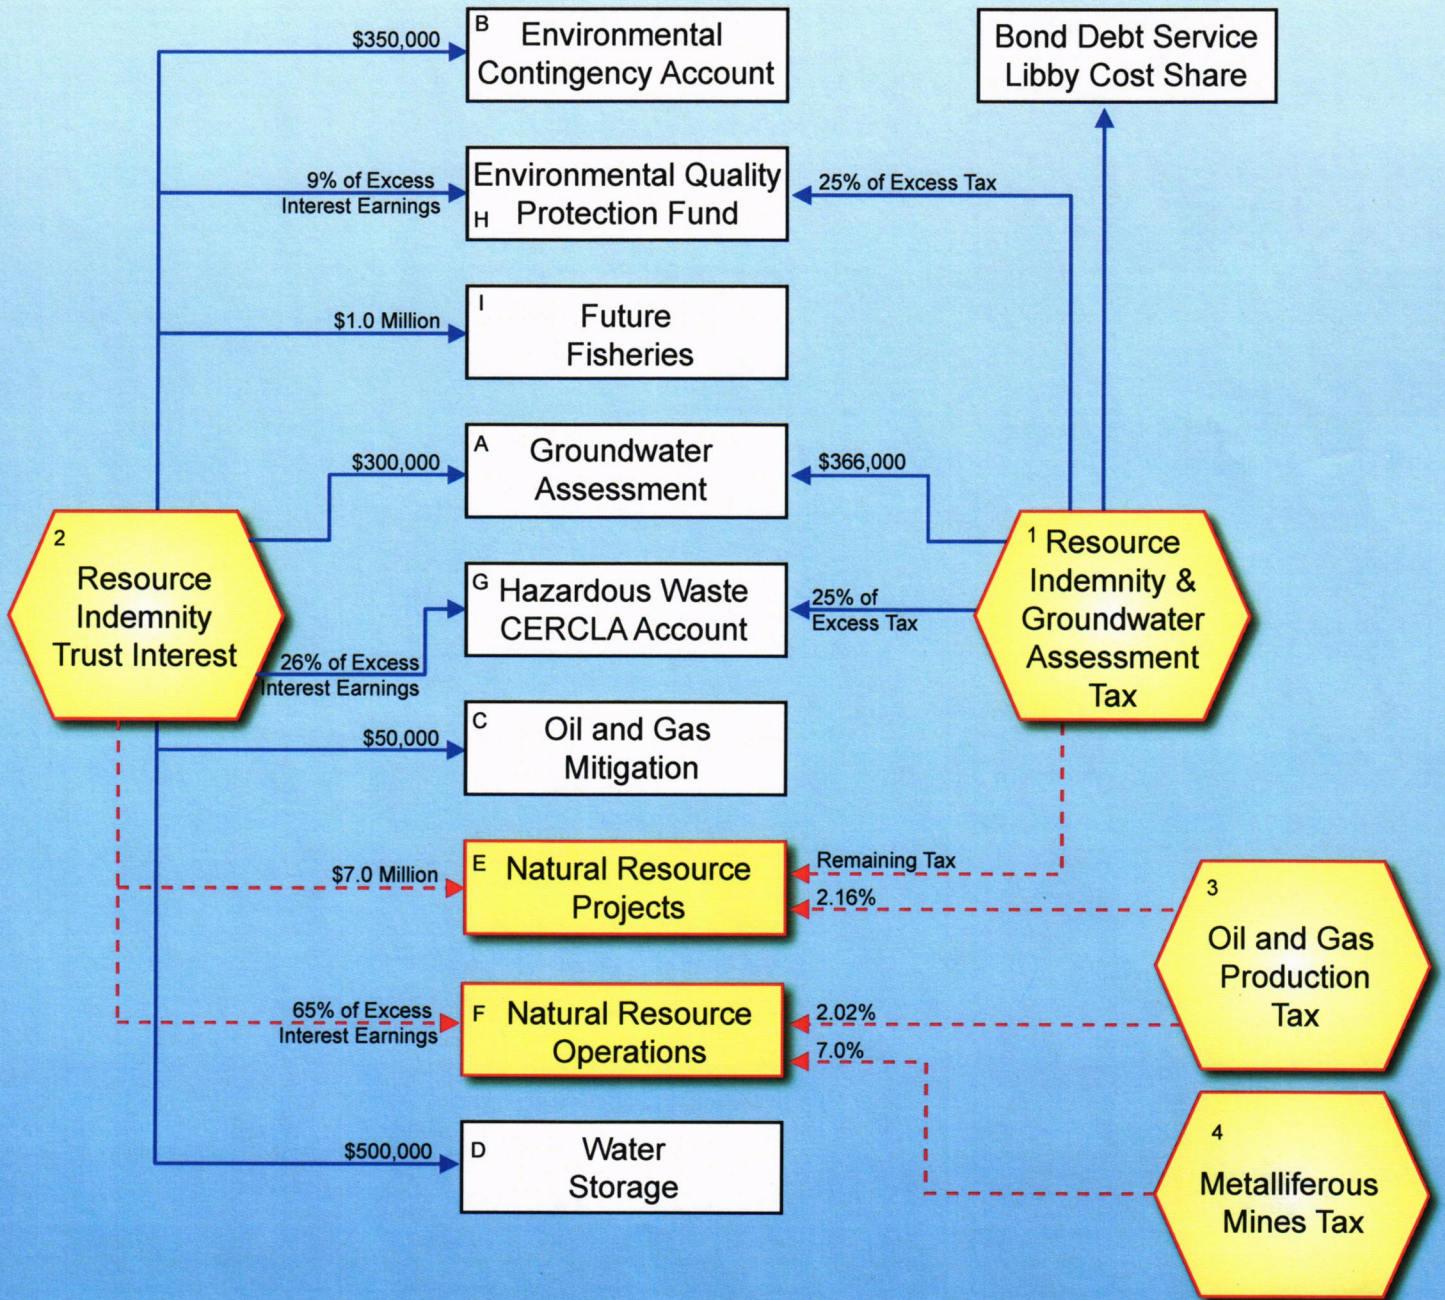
$350,000

B Environmental Contingency Account

Bond Debt Service Libby Cost Share

9% of Excess Interest Earnings

Environmental Quality H Protection Fund

25% of Excess Tax

$1.0 Million

I Future Fisheries

$300,000

A Groundwater Assessment

$366,000

2 Resource Indemnity Trust Interest

G Hazardous Waste CERCLA Account

25% of Excess Tax

1 Resource Indemnity & Groundwater Assessment Tax

26% of Excess Interest Earnings

$50,000

C Oil and Gas Mitigation

$7.0 Million

E Natural Resource Projects

Remaining Tax

2.16%

3 Oil and Gas Production Tax

65% of Excess Interest Earnings

F Natural Resource Operations

2.02%

7.0%

$500,000

D Water Storage

4 Metalliferous Mines Tax